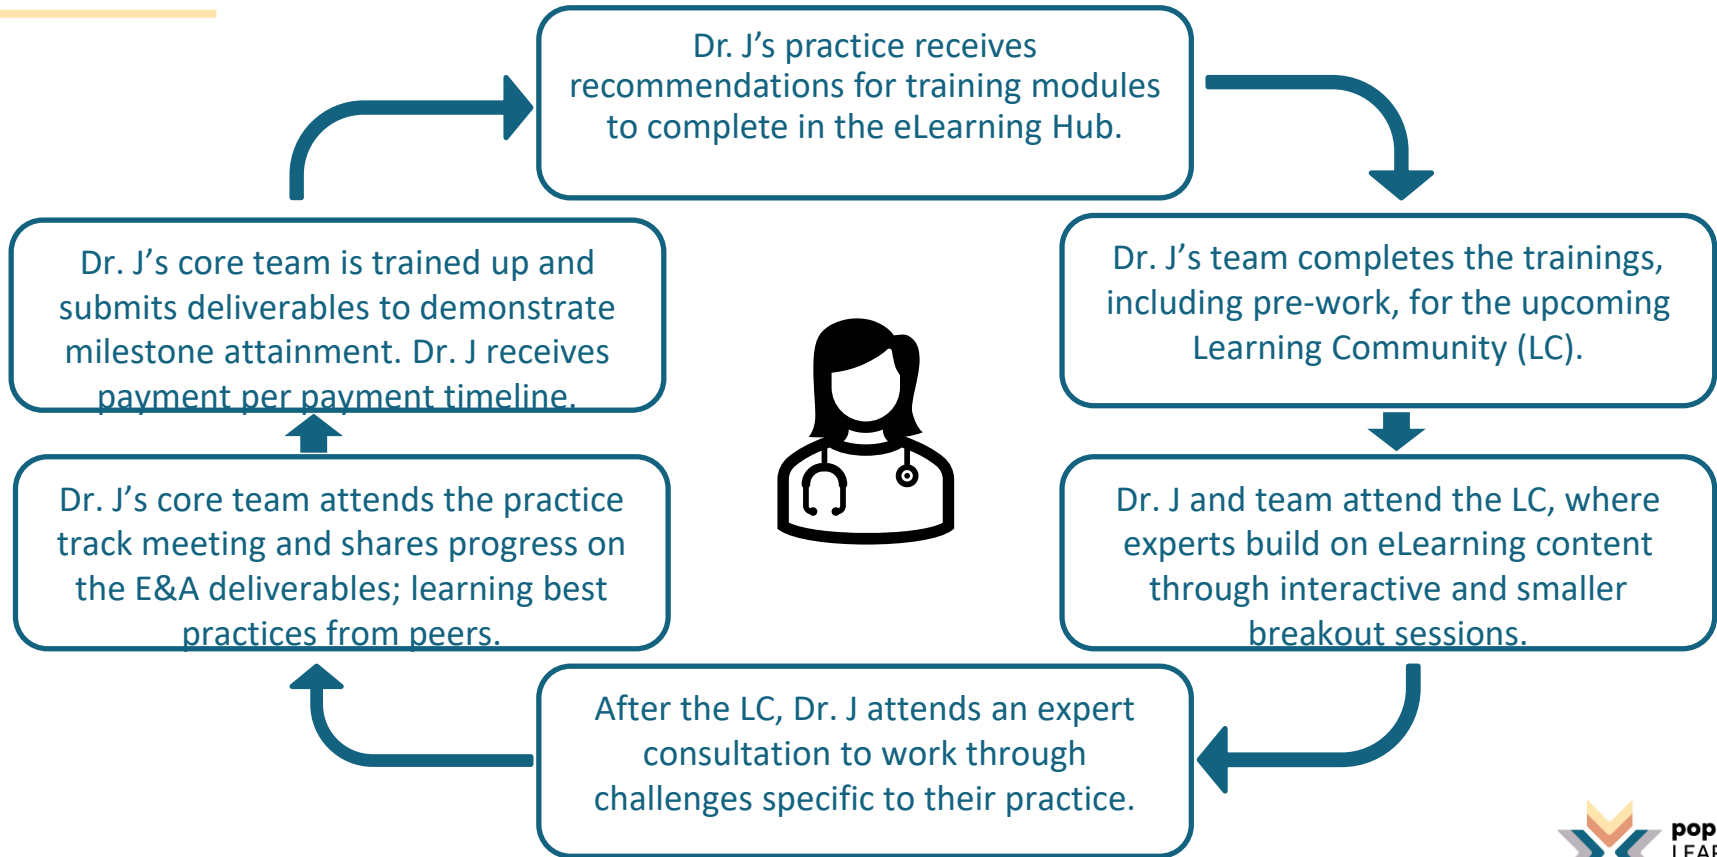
Dr. J's practice receives recommendations for training modules to complete in the eLearning Hub.

Dr. J's team completes the trainings, including pre-work, for the upcoming Learning Community (LC).

Dr. J and team attend the LC, where experts build on eLearning content through interactive and smaller breakout sessions.

After the LC, Dr. J attends an expert consultation to work through challenges specific to their practice.

Dr. J's core team attends the practice track meeting and shares progress on the E&A deliverables; learning best practices from peers.

Dr. J's core team is trained up and submits deliverables to demonstrate milestone attainment. Dr. J receives payment per payment timeline.

pop
LEA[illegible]